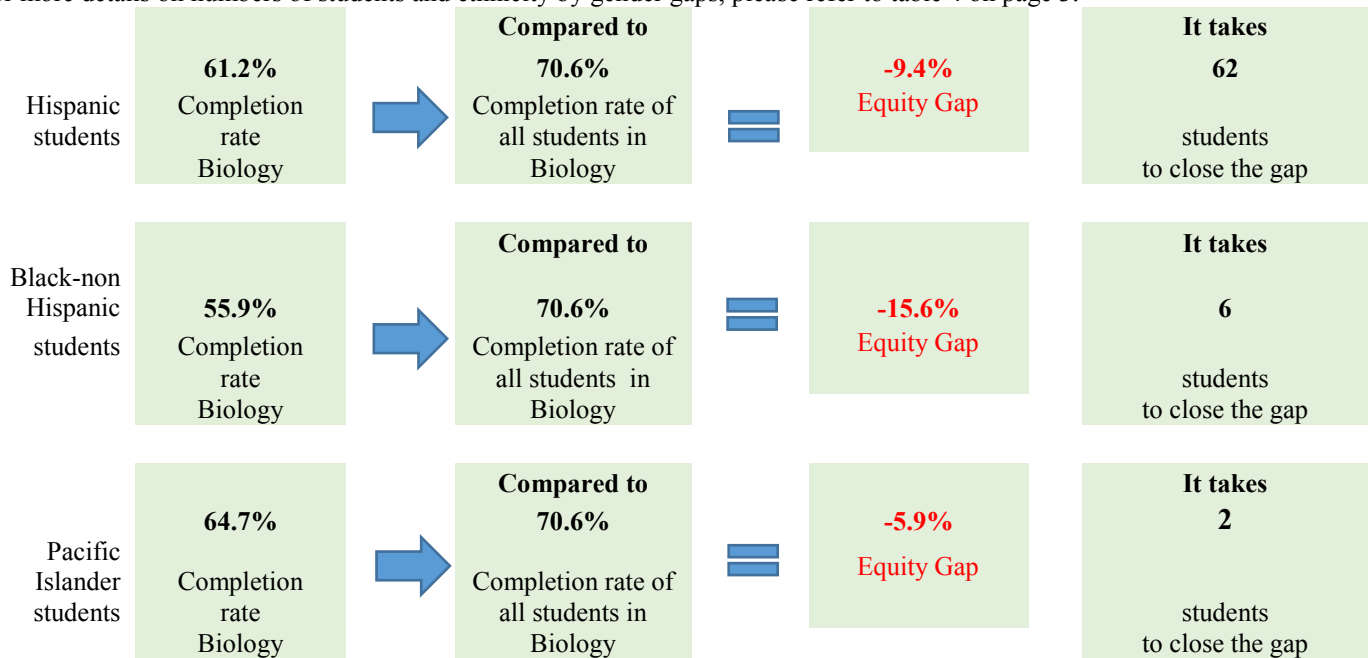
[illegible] more details on numbers of students and ethnicity by gender gaps, please refer to table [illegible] on page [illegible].

Hispanic students

61.2%
Completion rate Biology

Compared to
70.6%
Completion rate of all students in Biology

-9.4%
Equity Gap

It takes
62
students to close the gap

Black-non Hispanic students

55.9%
Completion rate Biology

Compared to
70.6%
Completion rate of all students in Biology

-15.6%
Equity Gap

It takes
6
students to close the gap

Pacific Islander students

64.7%
Completion rate Biology

Compared to
70.6%
Completion rate of all students in Biology

-5.9%
Equity Gap

It takes
2
students to close the gap